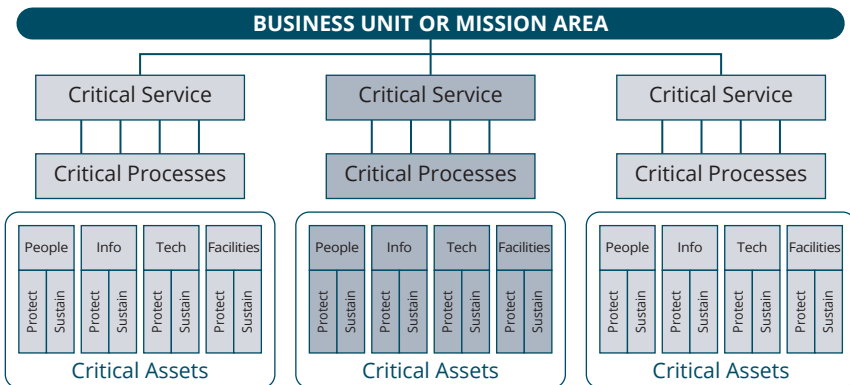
BUSINESS UNIT OR MISSION AREA

Critical Service

Critical Processes

| People | Info | Tech | Facilities |
|---|---|---|---|
| Protect Sustain | Protect Sustain | Protect Sustain | Protect Sustain |

Critical Assets

Critical Service

Critical Processes

| People | Info | Tech | Facilities |
|---|---|---|---|
| Protect Sustain | Protect Sustain | Protect Sustain | Protect Sustain |

Critical Assets

Critical Service

Critical Processes

| People | Info | Tech | Facilities |
|---|---|---|---|
| Protect Sustain | Protect Sustain | Protect Sustain | Protect Sustain |

Critical Assets